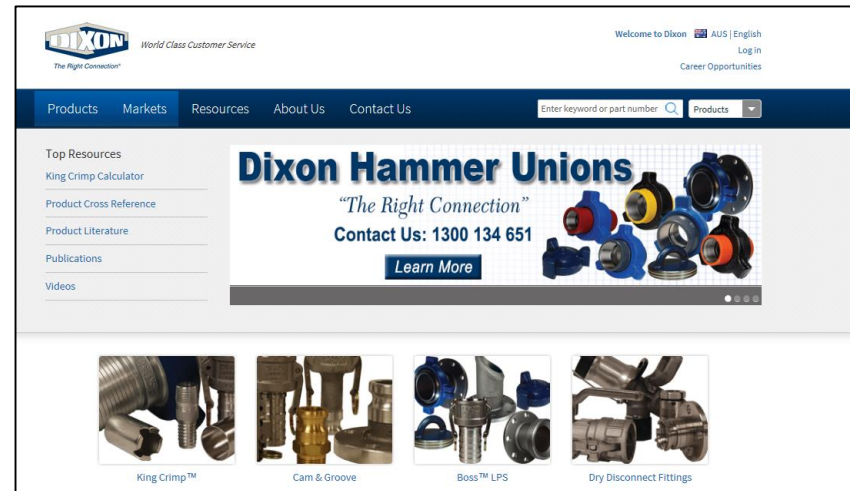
DIXON
The Right Connection®
World Class Customer Service

Welcome to Dixon AUS | English
Log in
Career Opportunities

Products Markets Resources About Us Contact Us
Enter keyword or part number
Products

Top Resources
King Crimp Calculator
Product Cross Reference
Product Literature
Publications
Videos

Dixon Hammer Unions
"The Right Connection"
Contact Us: 1300 134 651
Learn More

King Crimp™
Cam & Groove
Boss™ LPS
Dry Disconnect Fittings